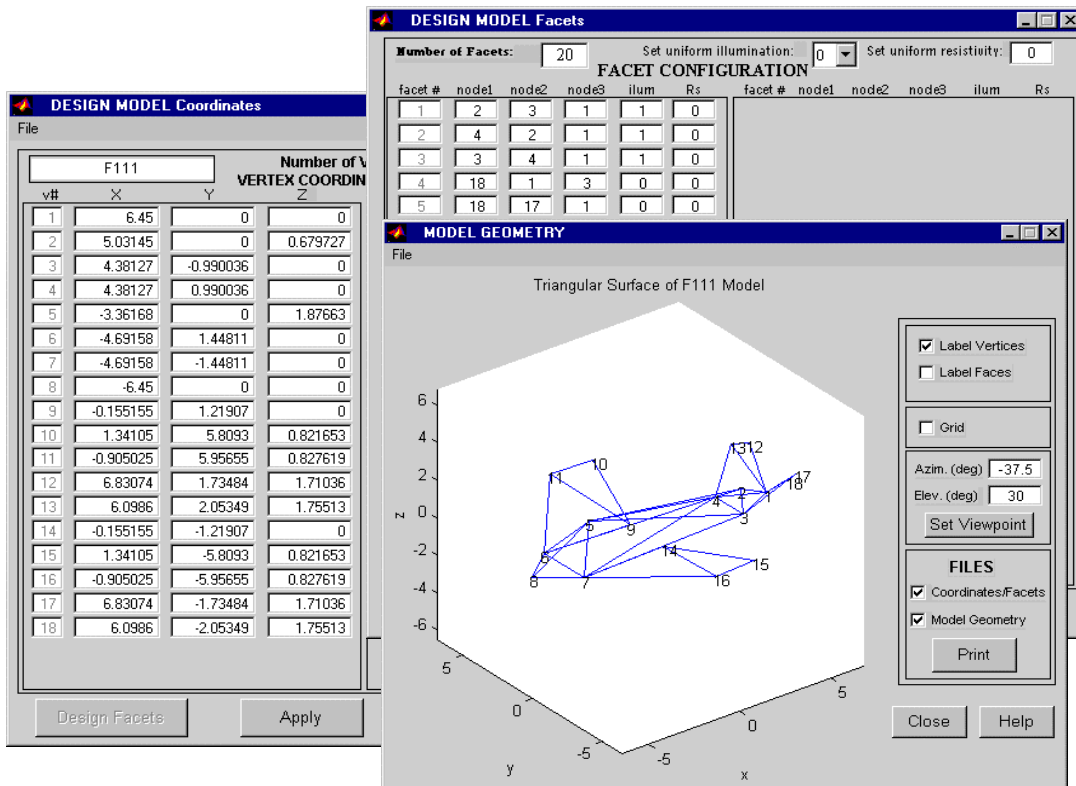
DESIGN MODEL Facets

Number of Facets: 20 Set uniform illumination: 0 Set uniform resistivity: 0

FACET CONFIGURATION

| facet # | node1 | node2 | node3 | ilum | Rs |
|---|---|---|---|---|---|
| 1 | 2 | 3 | 1 | 1 | 0 |
| 2 | 4 | 2 | 1 | 1 | 0 |
| 3 | 3 | 4 | 1 | 1 | 0 |
| 4 | 18 | 1 | 3 | 0 | 0 |
| 5 | 18 | 17 | 1 | 0 | 0 |

facet # node1 node2 node3 ilum Rs

DESIGN MODEL Coordinates

File

F111

Number of V

VERTEX COORDIN

| v# | X | Y | Z |
|---|---|---|---|
| 1 | 6.45 | 0 | 0 |
| 2 | 5.03145 | 0 | 0.679727 |
| 3 | 4.38127 | -0.990036 | 0 |
| 4 | 4.38127 | 0.990036 | 0 |
| 5 | -3.36168 | 0 | 1.87663 |
| 6 | -4.69158 | 1.44811 | 0 |
| 7 | -4.69158 | -1.44811 | 0 |
| 8 | -6.45 | 0 | 0 |
| 9 | -0.155155 | 1.21907 | 0 |
| 10 | 1.34105 | 5.8093 | 0.821653 |
| 11 | -0.905025 | 5.95655 | 0.827619 |
| 12 | 6.83074 | 1.73484 | 1.71036 |
| 13 | 6.0986 | 2.05349 | 1.75513 |
| 14 | -0.155155 | -1.21907 | 0 |
| 15 | 1.34105 | -5.8093 | 0.821653 |
| 16 | -0.905025 | -5.95655 | 0.827619 |
| 17 | 6.83074 | -1.73484 | 1.71036 |
| 18 | 6.0986 | -2.05349 | 1.75513 |

Design Facets Apply

MODEL GEOMETRY

File

Triangular Surface of F111 Model

6 4 2 0 -2 -4 -6

z

5 0 -5

y

-5 0 5

x

11 10 1312 17 18 2 4 1 3 5 9 6 14 15 8 7 16

Label Vertices

Label Faces

Grid

Azim. (deg) -37.5

Elev. (deg) 30

Set Viewpoint

FILES

Coordinates/Facets

Model Geometry

Print

Close Help